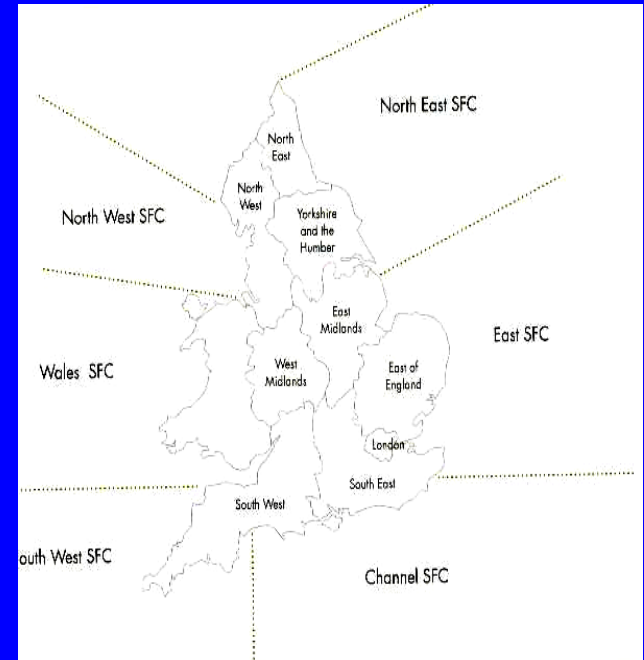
North East SFC

North East

North West

North West SFC

Yorkshire and the Humber

East Midlands

East SFC

Wales SFC

West Midlands

East of England

London

South East

South West

outh West SFC

Channel SFC